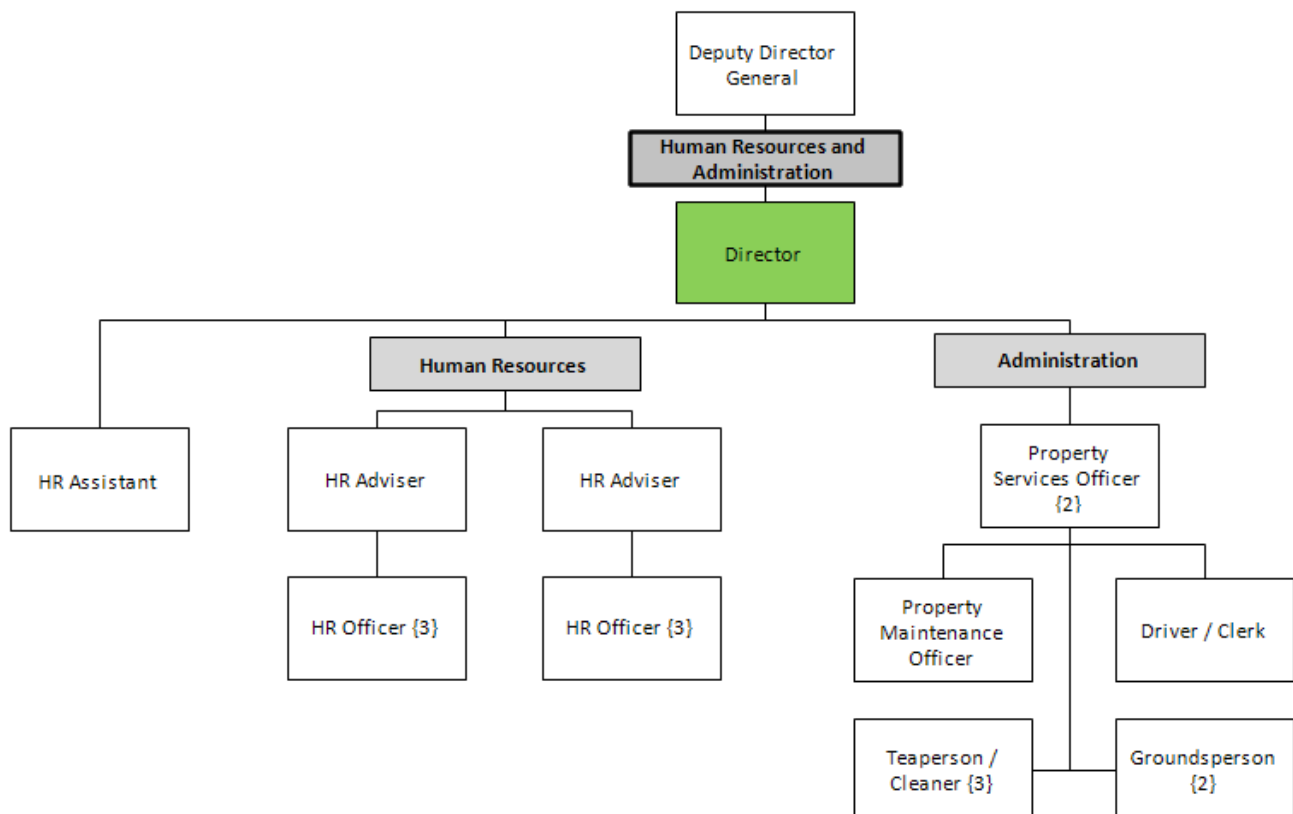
Deputy Director General

Human Resources and Administration

Director

Human Resources

Administration

HR Assistant

HR Adviser

HR Adviser

Property Services Officer {2}

HR Officer {3}

HR Officer {3}

Property Maintenance Officer

Driver / Clerk

Teaperson / Cleaner {3}

Groundsperson {2}